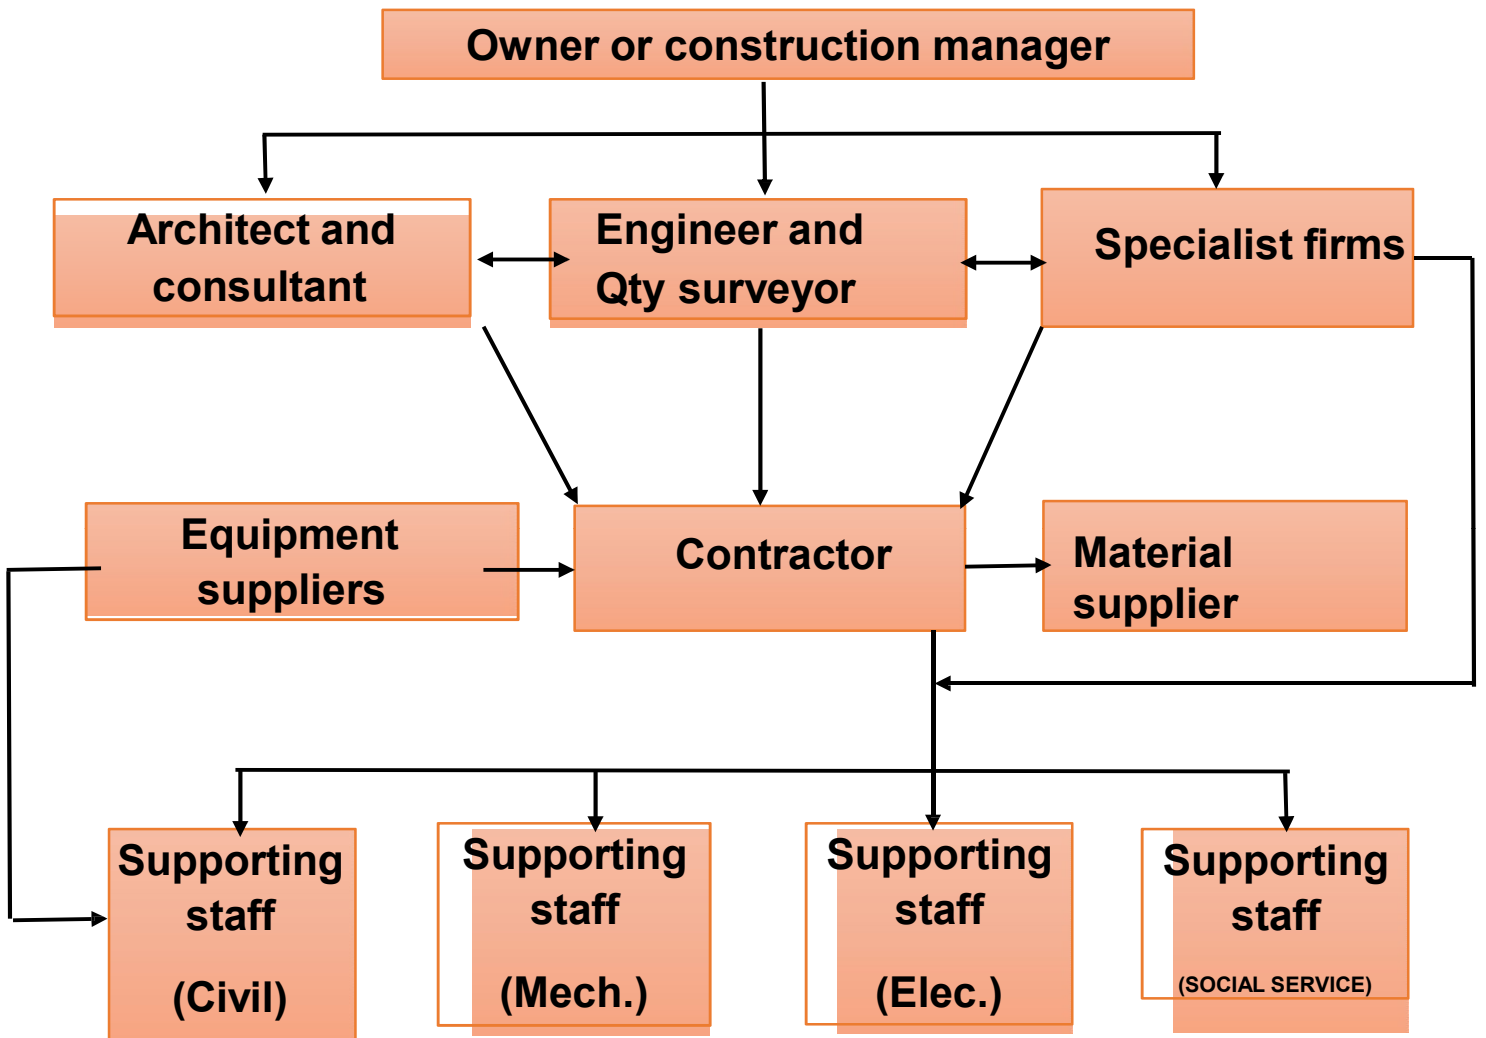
Owner or construction manager

Architect and consultant

Engineer and Qty surveyor

Specialist firms

Equipment suppliers

Contractor

Material supplier

Supporting staff (Civil)

Supporting staff (Mech.)

Supporting staff (Elec.)

Supporting staff (SOCIAL SERVICE)